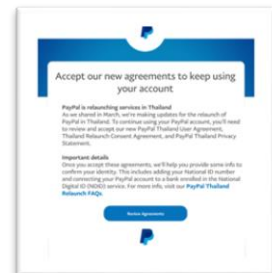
Accept our new agreements to keep using your account

PayPal is relaunching services in Thailand
As we shared in March, we're making updates for the relaunch of PayPal in Thailand. To continue using your PayPal account, you'll need to review and accept our new PayPal Thailand User Agreement, Thailand Relaunch Consent Agreement, and PayPal Thailand Privacy Statement.

Important details
Once you accept these agreements, we'll help you provide some info to confirm your identity. This includes adding your National ID number and connecting your PayPal account to a bank enrolled in the National Digital ID (NDID) service. For more info, visit our PayPal Thailand Relaunch FAQs.

Review Agreements